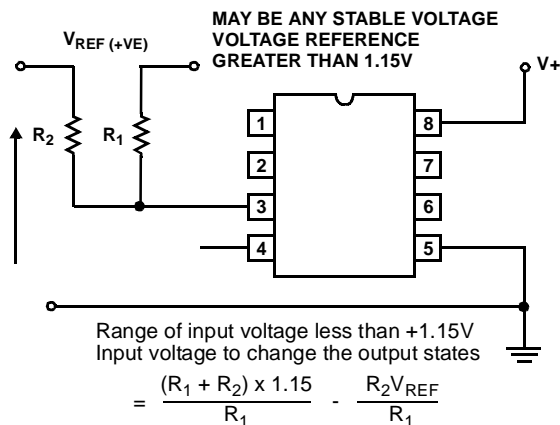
MAY BE ANY STABLE VOLTAGE
VOLTAGE REFERENCE
GREATER THAN 1.15V

$V_{REF\ (+VE)}$

V+

$R_2$

$R_1$

1
2
3
4
8
7
6
5

Range of input voltage less than +1.15V
Input voltage to change the output states

$= \frac{(R_1 + R_2) \times 1.15}{R_1} - \frac{R_2 V_{REF}}{R_1}$